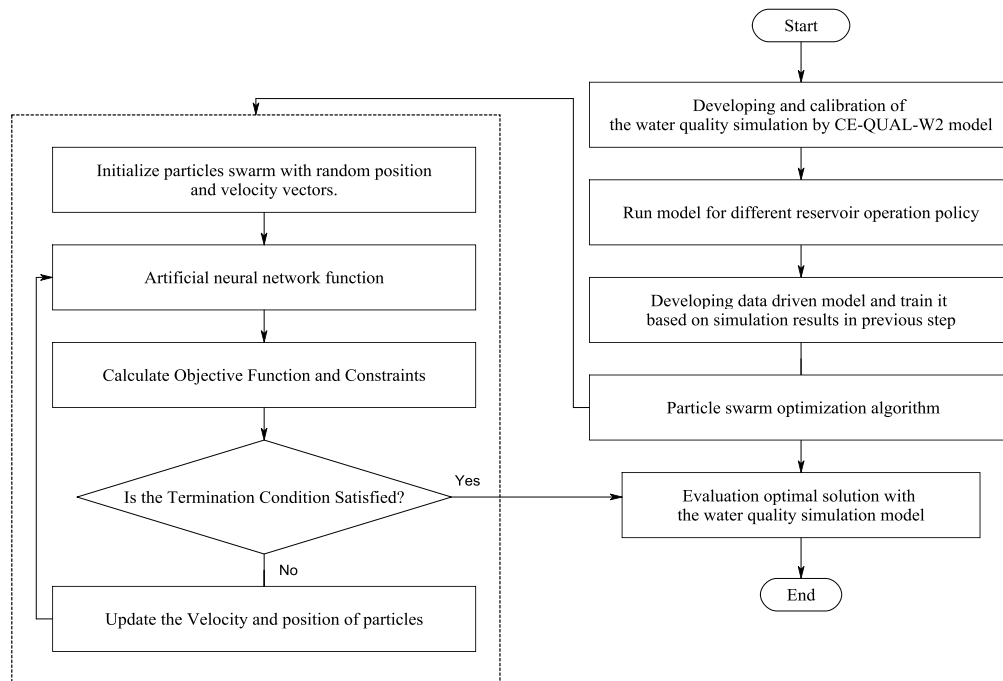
Start

Developing and calibration of the water quality simulation by CE-QUAL-W2 model

Run model for different reservoir operation policy

Developing data driven model and train it based on simulation results in previous step

Particle swarm optimization algorithm

Evaluation optimal solution with the water quality simulation model

End

Initialize particles swarm with random position and velocity vectors.

Artificial neural network function

Calculate Objective Function and Constraints

Is the Termination Condition Satisfied?

Yes

No

Update the Velocity and position of particles